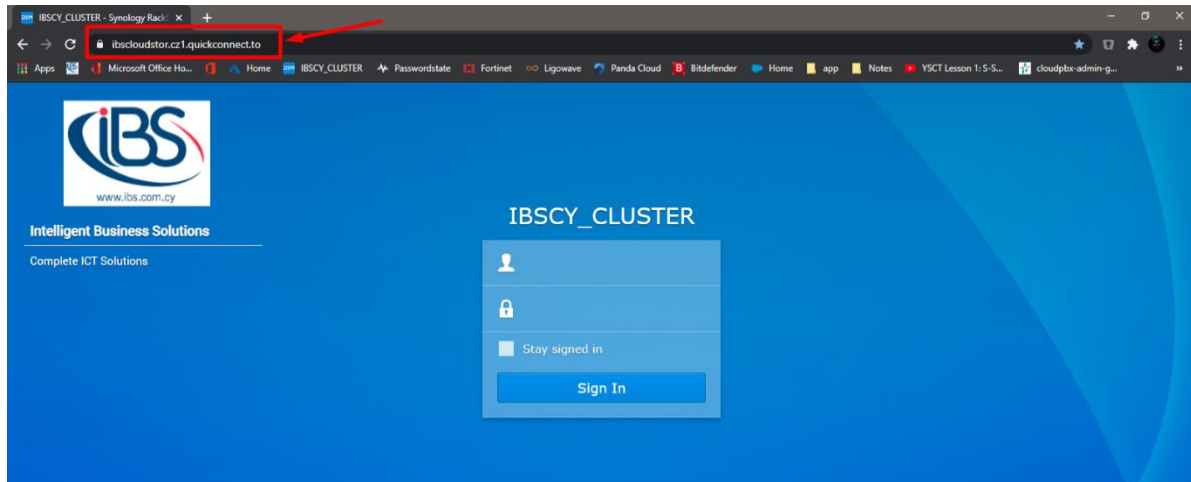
IBSCY_CLUSTER - Synology Rack

ibscloudstor.cz1.quickconnect.to

Apps Microsoft Office Ho... Home IBSCY_CLUSTER Passwordstate Fortinet Ligowave Panda Cloud Bitdefender Home app Notes YSCT Lesson 1: S-S... cloudpbx-admin-g...

iBS
www.ibs.com.cy

Intelligent Business Solutions

Complete ICT Solutions

IBSCY_CLUSTER

Stay signed in

Sign In